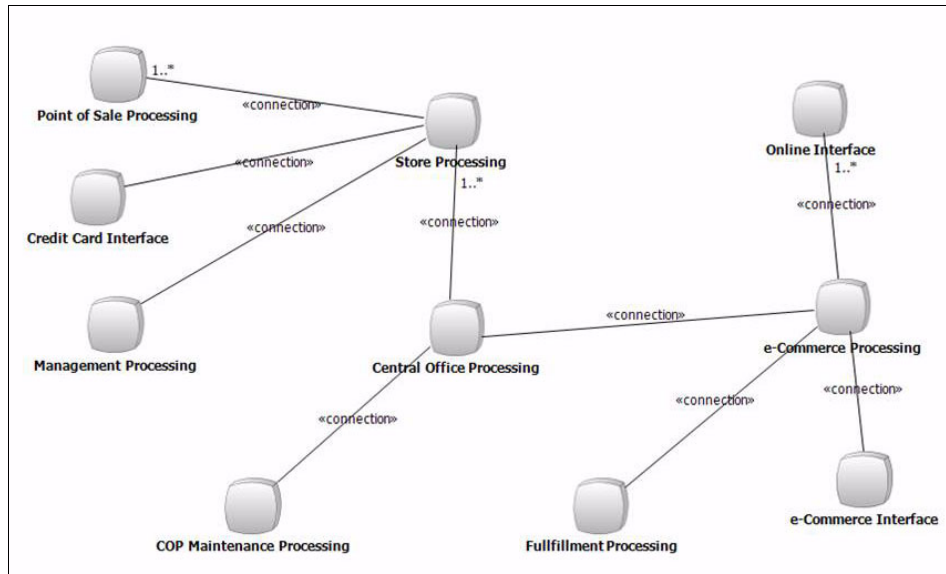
1..*
Point of Sale Processing
«connection»
Store Processing
1..*
«connection»
Credit Card Interface
«connection»
«connection»
Management Processing
Online Interface
1..*
«connection»
«connection»
Central Office Processing
e-Commerce Processing
«connection»
«connection»
«connection»
COP Maintenance Processing
Fullfillment Processing
e-Commerce Interface